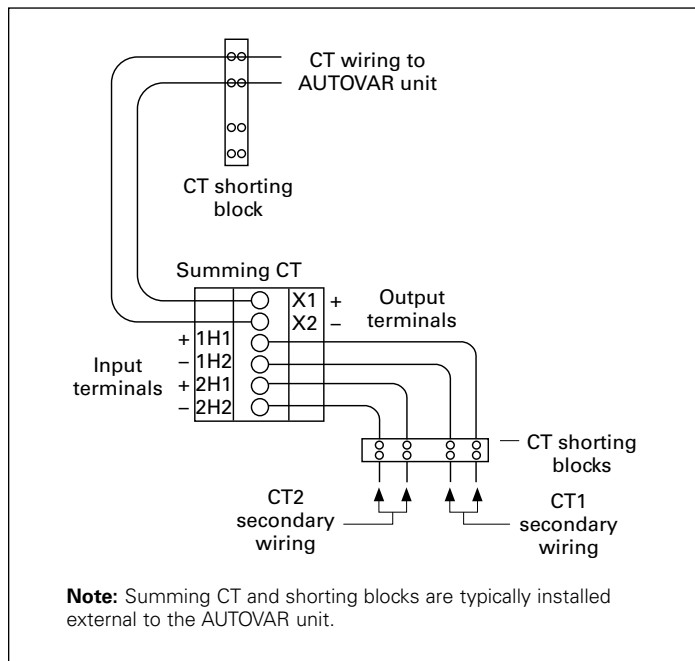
CT wiring to AUTOVAR unit

CT shorting block

Summing CT

X1 +
X2 –

Output terminals

+ 1H1
– 1H2
+ 2H1
– 2H2

Input terminals

CT shorting blocks

CT2 secondary wiring

CT1 secondary wiring

**Note:** Summing CT and shorting blocks are typically installed external to the AUTOVAR unit.